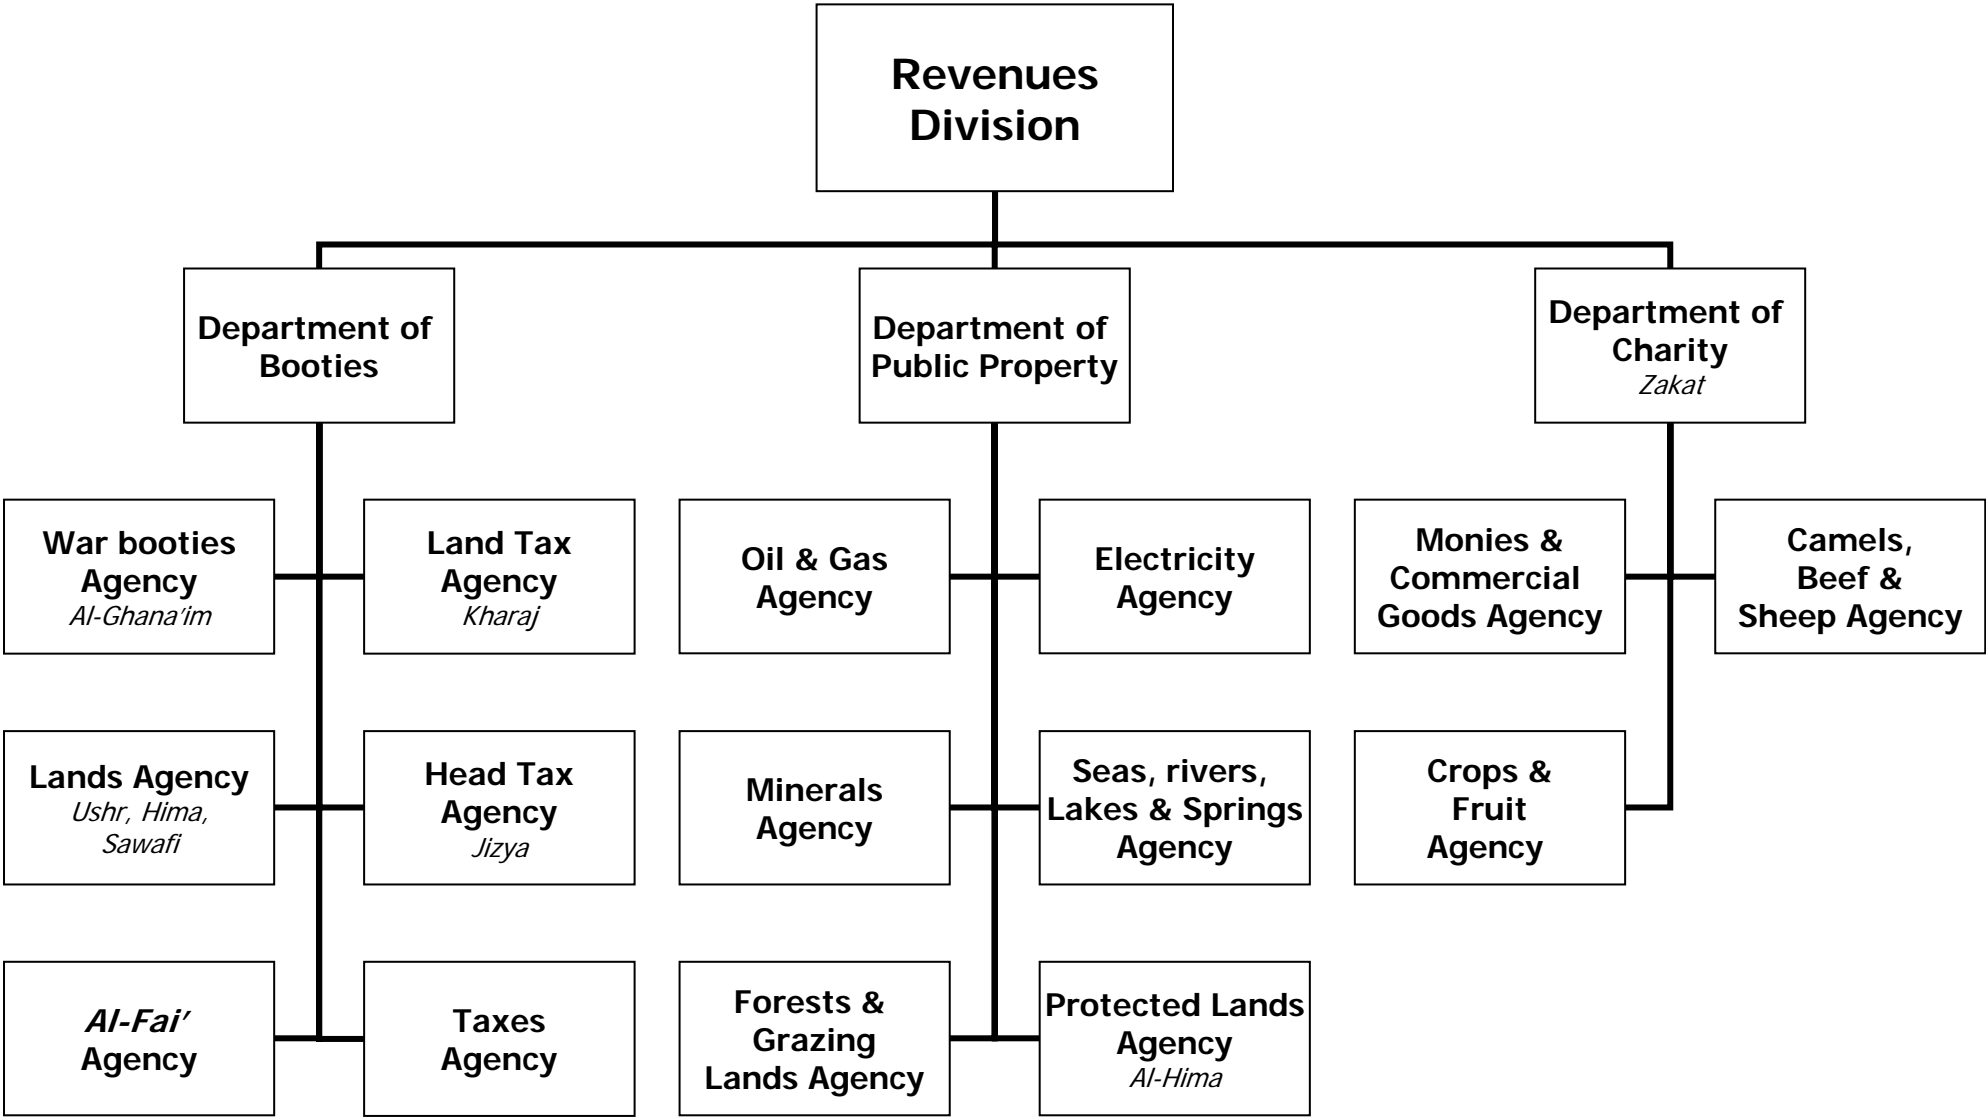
Revenues Division

Department of Booties

Department of Public Property

Department of Charity
Zakat

War booties Agency
Al-Ghana'im

Land Tax Agency
Kharaj

Oil & Gas Agency

Electricity Agency

Monies & Commercial Goods Agency

Camels, Beef & Sheep Agency

Lands Agency
Ushr, Hima, Sawafi

Head Tax Agency
Jizya

Minerals Agency

Seas, rivers, Lakes & Springs Agency

Crops & Fruit Agency

Al-Fai' Agency

Taxes Agency

Forests & Grazing Lands Agency

Protected Lands Agency
Al-Hima